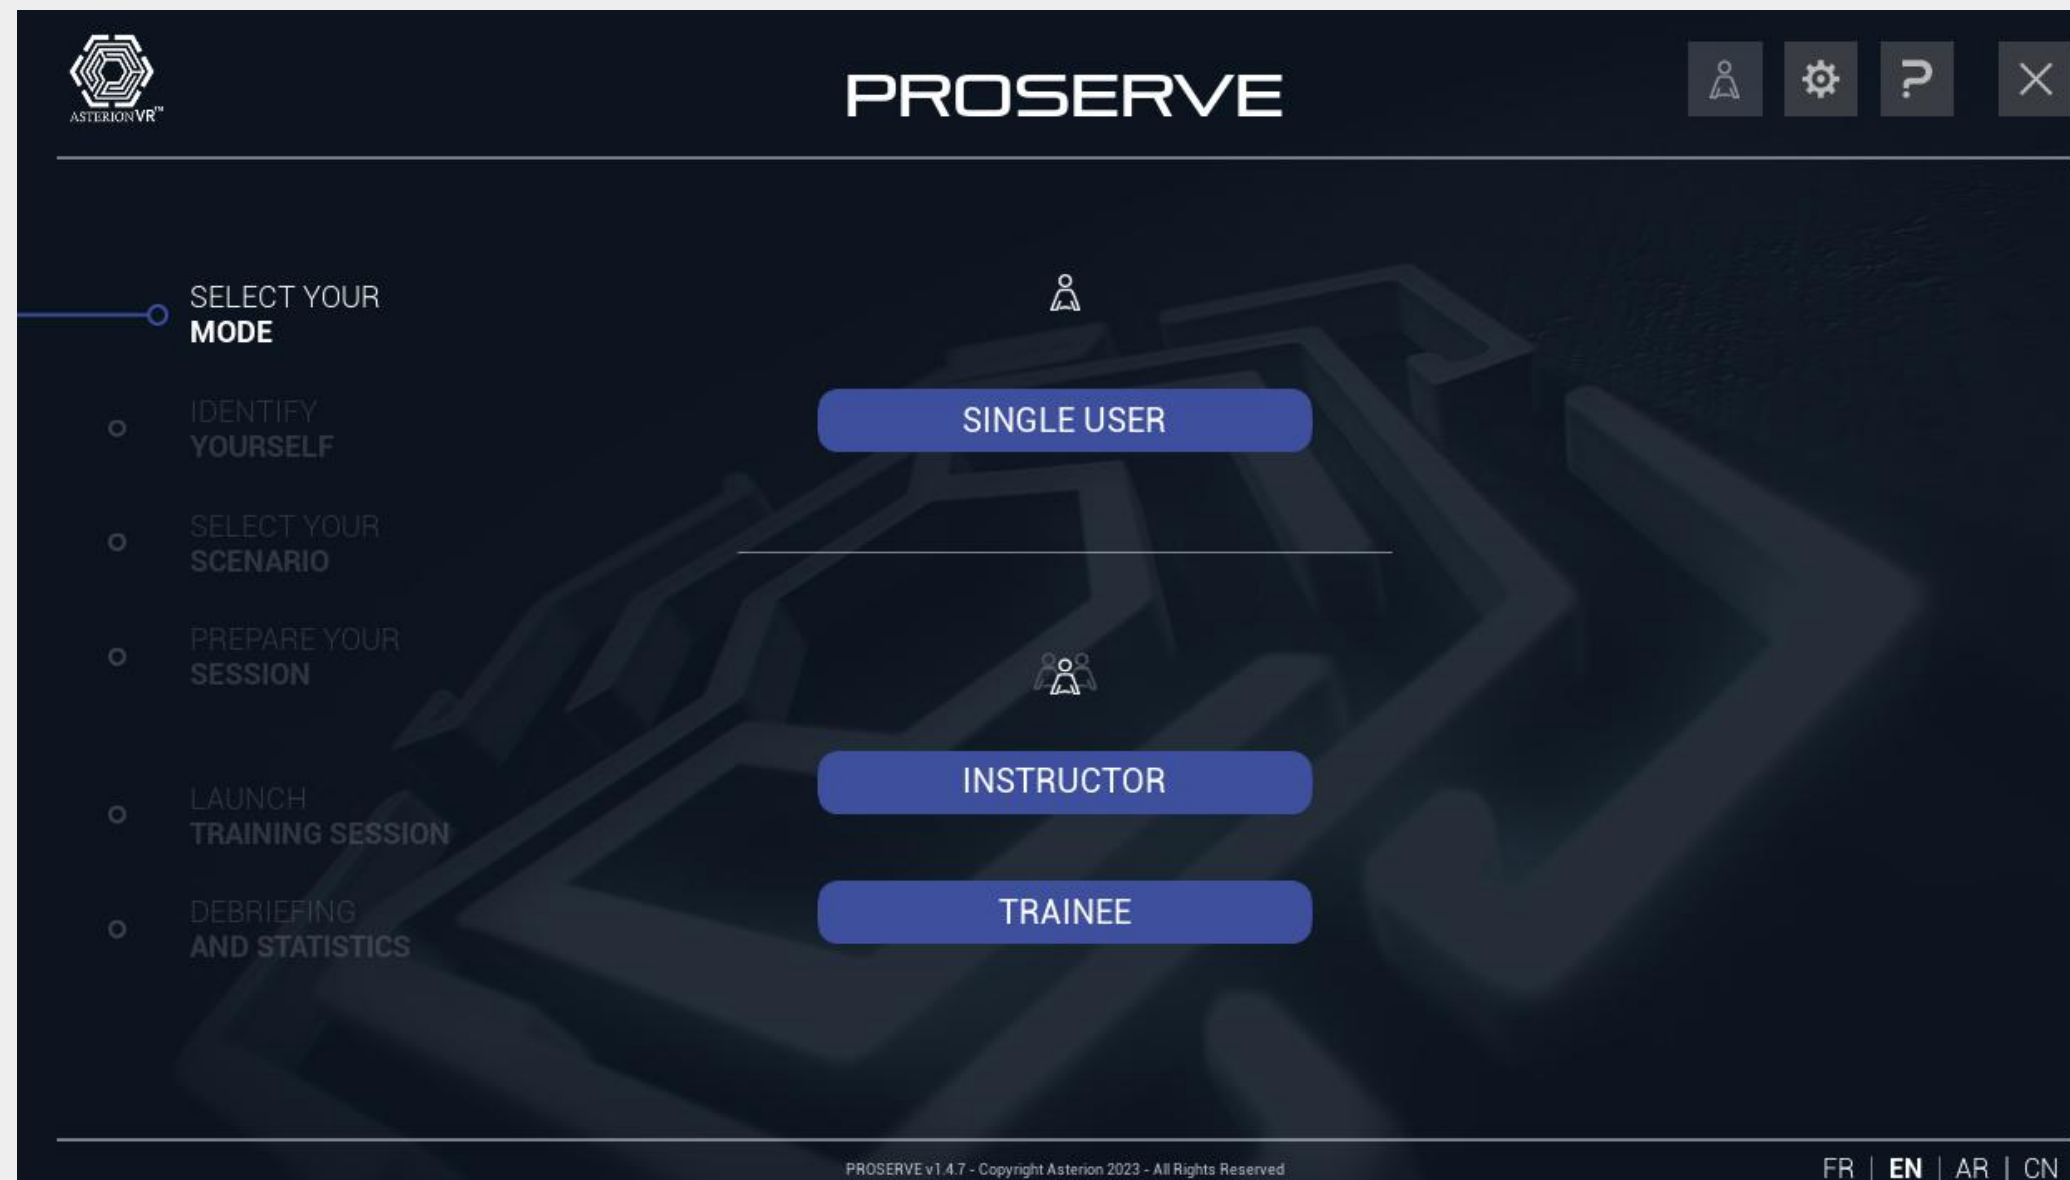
ASTERIONVR™

PROSERVE

SELECT YOUR
MODE

IDENTIFY
YOURSELF

SELECT YOUR
SCENARIO

PREPARE YOUR
SESSION

LAUNCH
TRAINING SESSION

DEBRIEFING
AND STATISTICS

SINGLE USER

INSTRUCTOR

TRAINEE

PROSERVE v1.4.7 - Copyright Asterion 2023 - All Rights Reserved

FR | EN | AR | CN